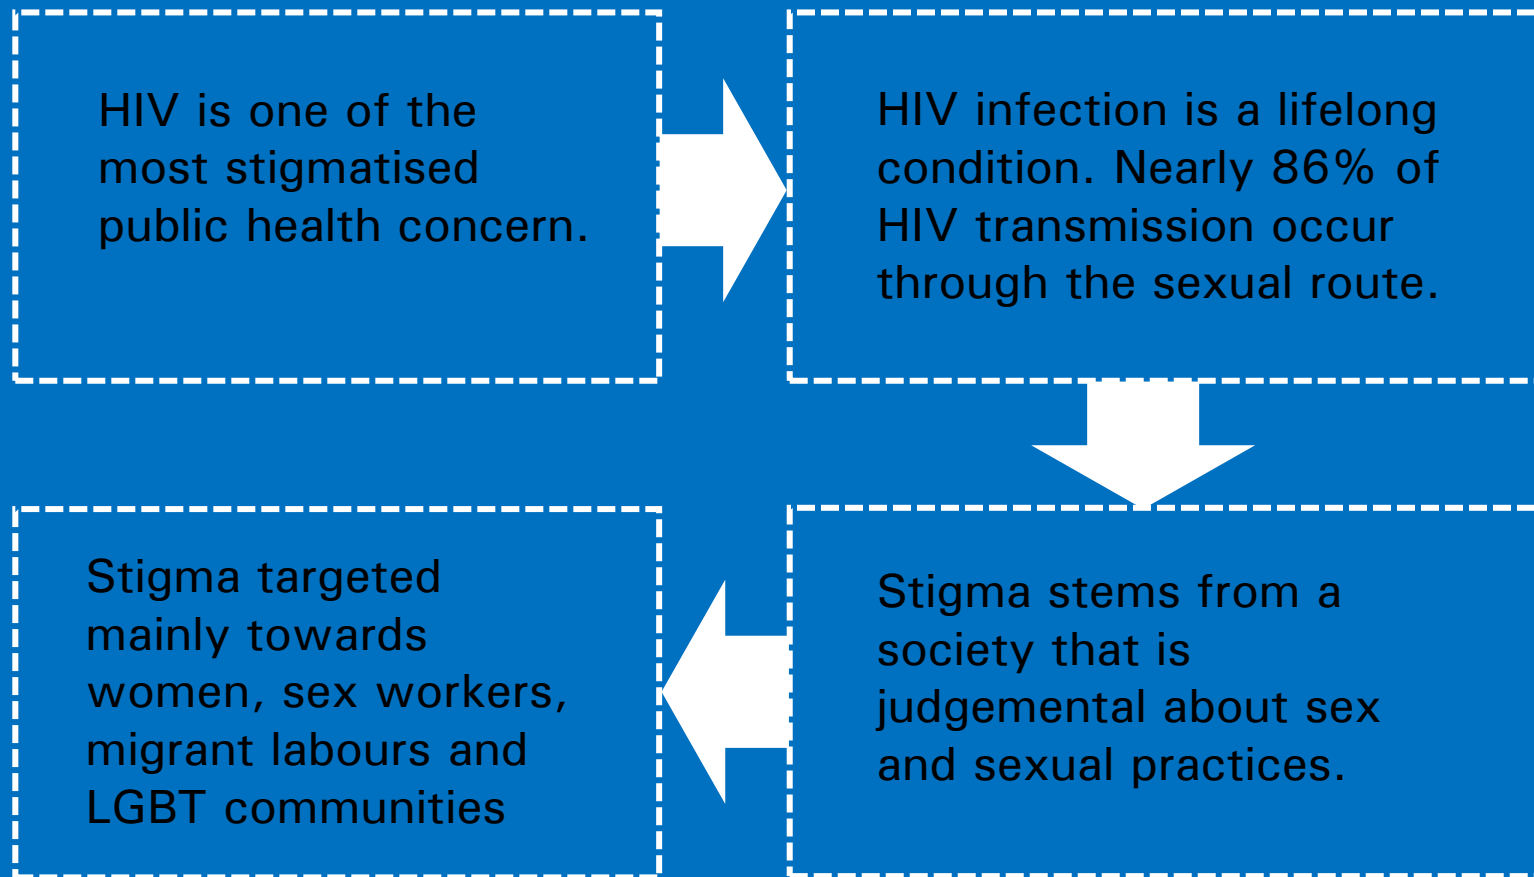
HIV is one of the most stigmatised public health concern.

HIV infection is a lifelong condition. Nearly 86% of HIV transmission occur through the sexual route.

Stigma stems from a society that is judgemental about sex and sexual practices.

Stigma targeted mainly towards women, sex workers, migrant labours and LGBT communities